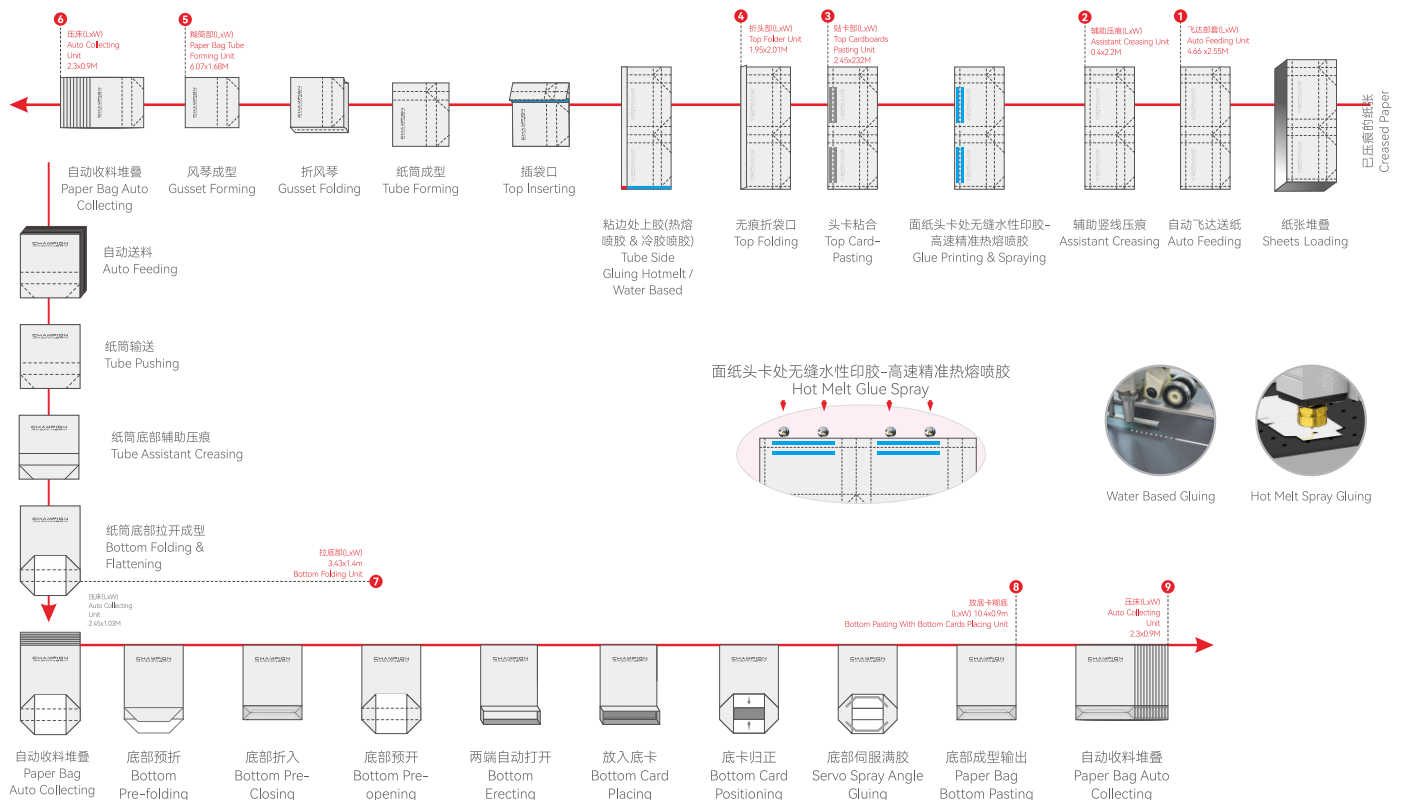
6
压床(LxW)
Auto Collecting Unit
2.3x0.9M

5
糊筒部(LxW)
Paper Bag Tube Forming Unit
6.07x1.68M

4
折头部(LxW)
Top Folder Unit
1.95x2.01M

3
贴卡部(LxW)
Top Cardboards Pasting Unit
2.45x232M

2
辅助压痕(LxW)
Assistant Creasing Unit
0.4x2.2M

1
飞达部套(LxW)
Auto Feeding Unit
4.66 x2.55M

已压痕的纸张
Creased Paper

自动收料堆叠
Paper Bag Auto Collecting

风琴成型
Gusset Forming

折风琴
Gusset Folding

纸筒成型
Tube Forming

插袋口
Top Inserting

粘边处上胶(热熔喷胶 & 冷胶喷胶)
Tube Side Gluing Hotmelt / Water Based

无痕折袋口
Top Folding

头卡粘合
Top Card-Pasting

面纸头卡处无缝水性印胶-高速精准热熔喷胶
Glue Printing & Spraying

辅助竖线压痕
Assistant Creasing

自动飞达送纸
Auto Feeding

纸张堆叠
Sheets Loading

自动送料
Auto Feeding

纸筒输送
Tube Pushing

纸筒底部辅助压痕
Tube Assistant Creasing

纸筒底部拉开成型
Bottom Folding & Flattening

面纸头卡处无缝水性印胶-高速精准热熔喷胶
Hot Melt Glue Spray

Water Based Gluing

Hot Melt Spray Gluing

拉底部(LxW)
3.43x1.4m
Bottom Folding Unit
7

压床(LxW)
Auto Collecting Unit
2.45x1.03M

8
放底卡糊底
(LxW) 10.4x0.9m
Bottom Pasting With Bottom Cards Placing Unit

9
压床(LxW)
Auto Collecting Unit
2.3x0.9M

CHAMPION

自动收料堆叠
Paper Bag Auto Collecting

底部预折
Bottom Pre-folding

底部折入
Bottom Pre-Closing

底部预开
Bottom Pre-opening

两端自动打开
Bottom Erecting

放入底卡
Bottom Card Placing

底卡归正
Bottom Card Positioning

底部伺服满胶
Servo Spray Angle Gluing

底部成型输出
Paper Bag Bottom Pasting

自动收料堆叠
Paper Bag Auto Collecting